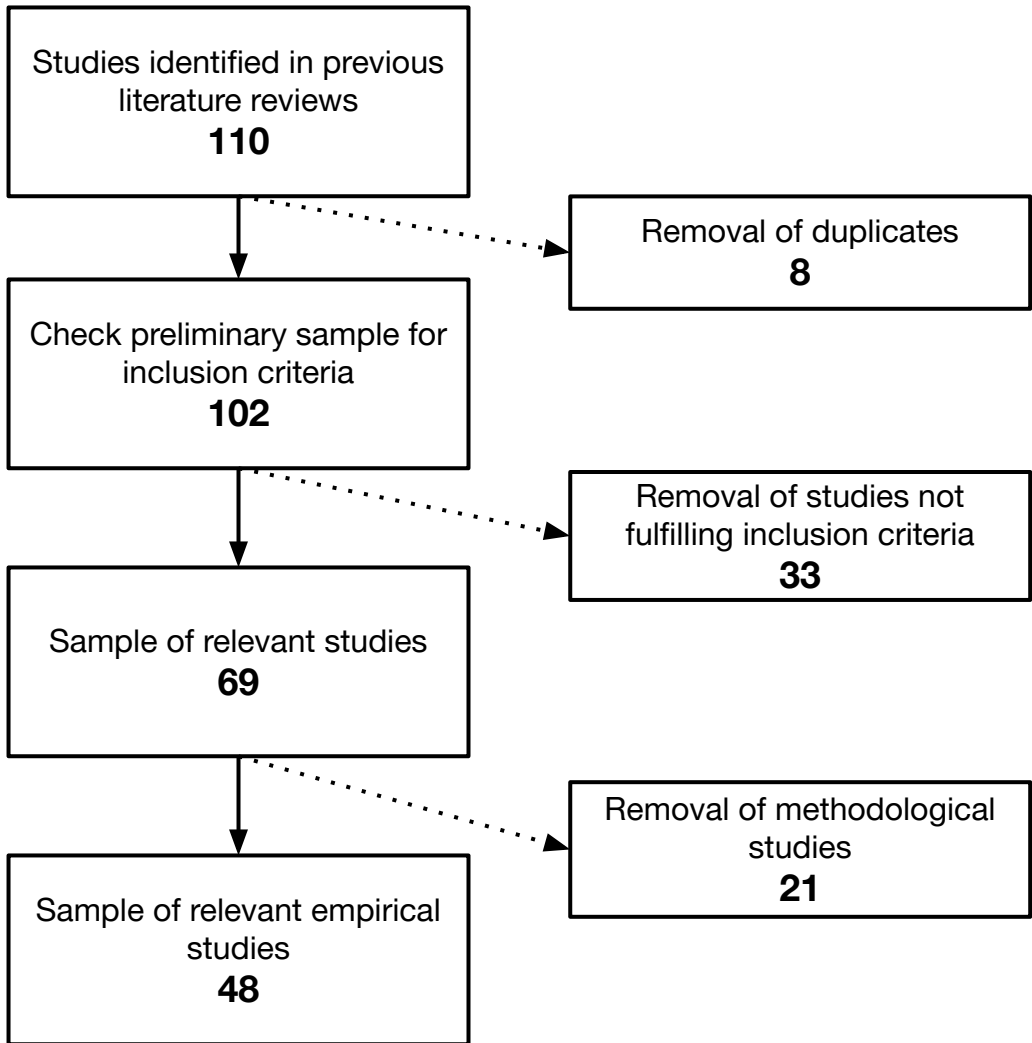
Studies identified in previous literature reviews
**110**

Removal of duplicates
**8**

Check preliminary sample for inclusion criteria
**102**

Removal of studies not fulfilling inclusion criteria
**33**

Sample of relevant studies
**69**

Removal of methodological studies
**21**

Sample of relevant empirical studies
**48**